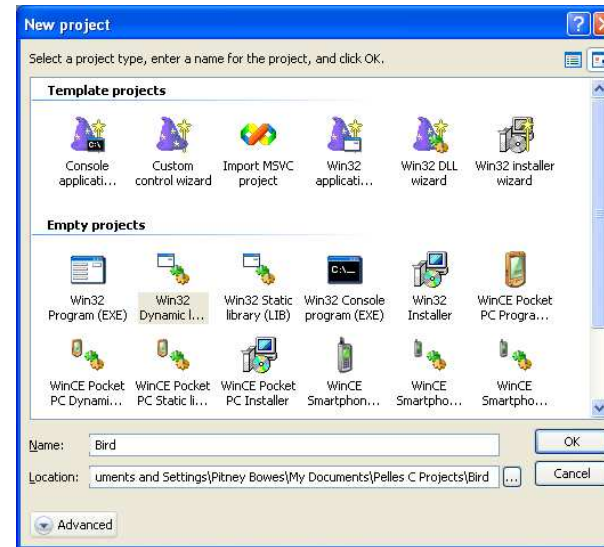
New project

Select a project type, enter a name for the project, and click OK.

Template projects

Console applicati...

Custom control wizard

Import MSVC project

Win32 applicati...

Win32 DLL wizard

Win32 installer wizard

Empty projects

Win32 Program (EXE)

Win32 Dynamic l...

Win32 Static library (LIB)

Win32 Console program (EXE)

Win32 Installer

WinCE Pocket PC Progra...

WinCE Pocket PC Dynami...

WinCE Pocket PC Static li...

WinCE Pocket PC Installer

WinCE Smartphon...

WinCE Smartpho...

WinCE Smartpho...

Name: Bird

OK

Location: uments and Settings\Pitney Bowes\My Documents\Pelles C Projects\Bird ...

Cancel

Advanced